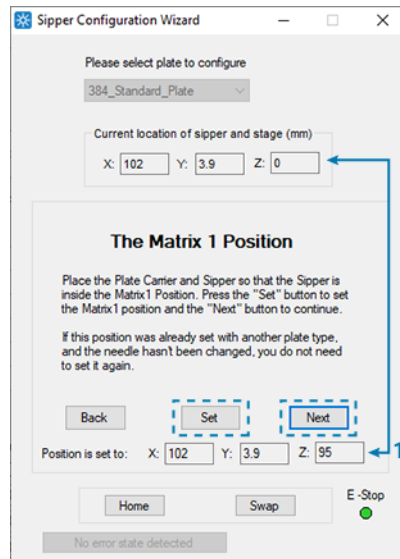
Sipper Configuration Wizard

Please select plate to configure

384_Standard_Plate

Current location of sipper and stage (mm)

X: 102 Y: 3.9 Z: 0

The Matrix 1 Position

Place the Plate Carrier and Sipper so that the Sipper is inside the Matrix1 Position. Press the "Set" button to set the Matrix1 position and the "Next" button to continue.

If this position was already set with another plate type, and the needle hasn't been changed, you do not need to set it again.

Back Set Next

Position is set to: X: 102 Y: 3.9 Z: 95

1

Home Swap E -Stop

No error state detected